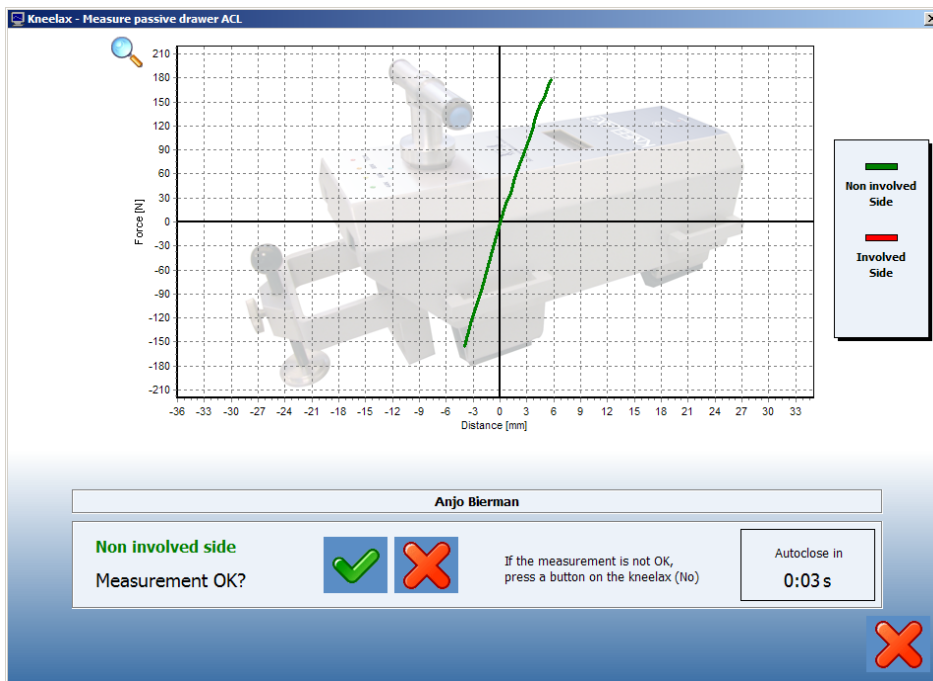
Kneelax - Measure passive drawer ACL

Force [N]

210
180
150
120
90
60
30
0
-30
-60
-90
-120
-150
-180
-210

-36 -33 -30 -27 -24 -21 -18 -15 -12 -9 -6 -3 0 3 6 9 12 15 18 21 24 27 30 33

Distance [mm]

Non involved Side

Involved Side

Anjo Bierman

Non involved side

Measurement OK?

If the measurement is not OK, press a button on the kneelax (No)

Autoclose in

0:03 s